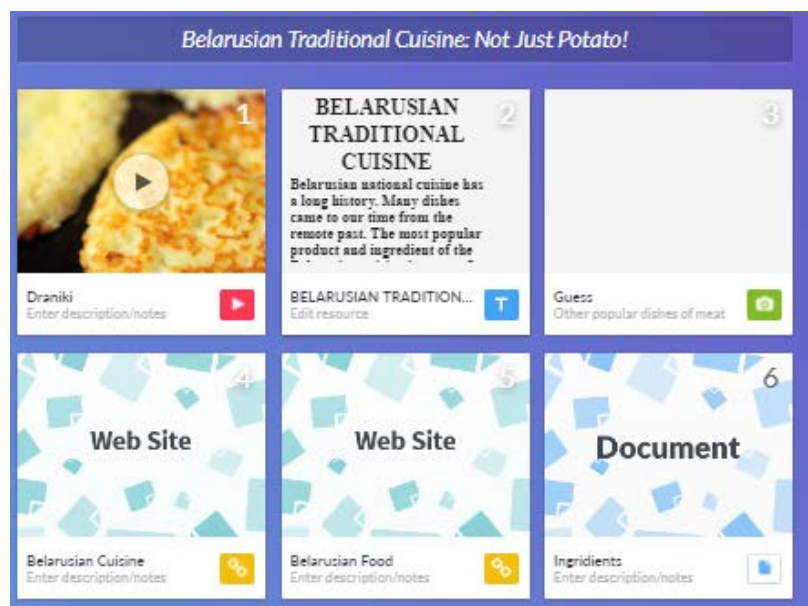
Belarusian Traditional Cuisine: Not Just Potato!

1

Draniki
Enter description/notes

BELARUSIAN TRADITIONAL CUISINE

Belarusian national cuisine has a long history. Many dishes came to our time from the remote past. The most popular product and ingredient of the

2

BELARUSIAN TRADITION...
Edit resource

T

3

Guess
Other popular dishes of meat

4

Web Site

Belarusian Cuisine
Enter description/notes

5

Web Site

Belarusian Food
Enter description/notes

6

Document

Ingridients
Enter description/notes